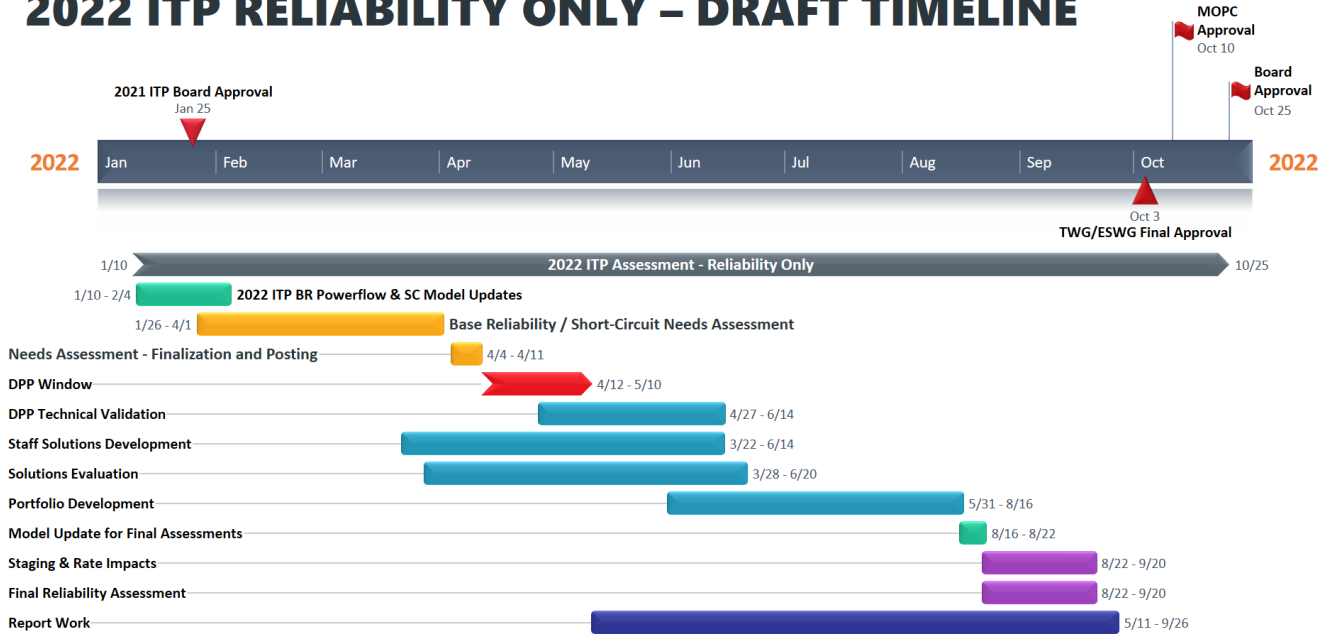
2022 ITP RELIABILITY ONLY – DRAFT TIMELINE

MOPC Approval
Oct 10

Board Approval
Oct 25

2021 ITP Board Approval
Jan 25

2022 | Jan | Feb | Mar | Apr | May | Jun | Jul | Aug | Sep | Oct | 2022

Oct 3
TWG/ESWG Final Approval

1/10 2022 ITP Assessment - Reliability Only 10/25

1/10 - 2/4 2022 ITP BR Powerflow & SC Model Updates

1/26 - 4/1 Base Reliability / Short-Circuit Needs Assessment

Needs Assessment - Finalization and Posting 4/4 - 4/11

DPP Window 4/12 - 5/10

DPP Technical Validation 4/27 - 6/14

Staff Solutions Development 3/22 - 6/14

Solutions Evaluation 3/28 - 6/20

Portfolio Development 5/31 - 8/16

Model Update for Final Assessments 8/16 - 8/22

Staging & Rate Impacts 8/22 - 9/20

Final Reliability Assessment 8/22 - 9/20

Report Work 5/11 - 9/26